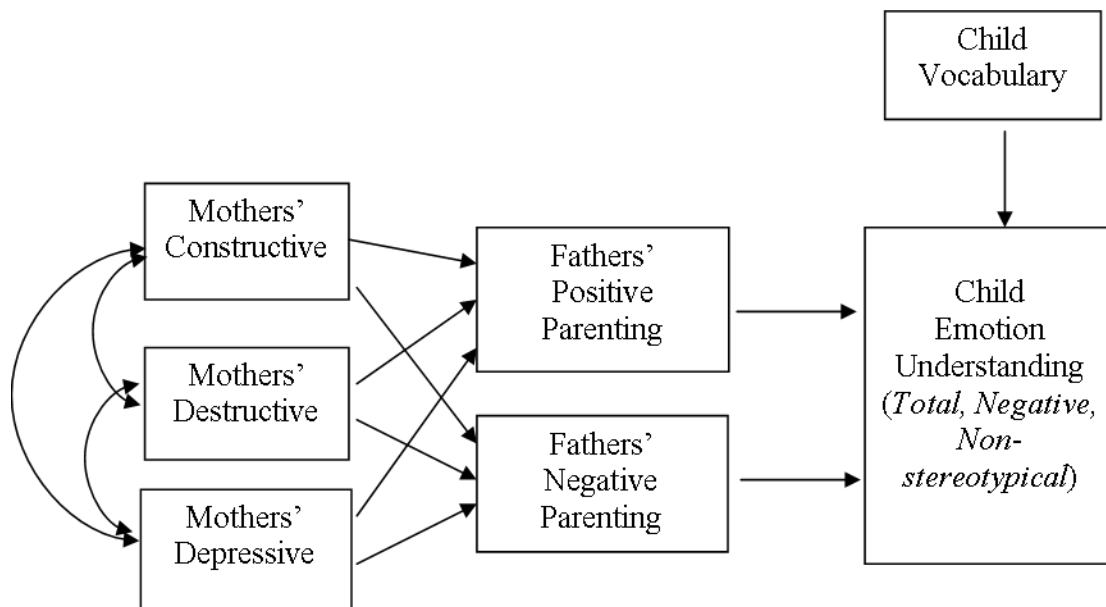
Child Vocabulary

Mothers' Constructive

Mothers' Destructive

Mothers' Depressive

Fathers' Positive Parenting

Fathers' Negative Parenting

Child Emotion Understanding (Total, Negative, Non-stereotypical)